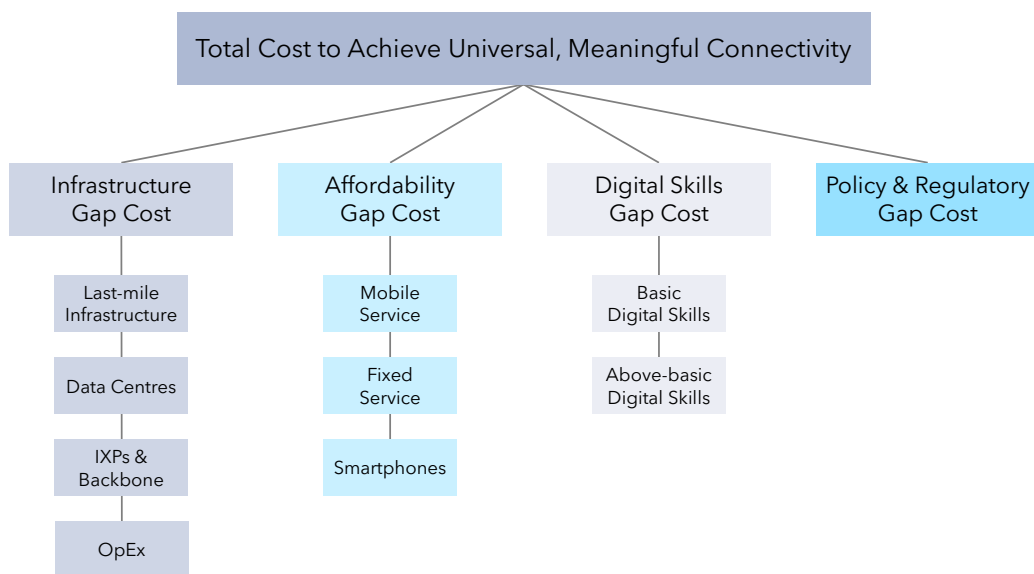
Total Cost to Achieve Universal, Meaningful Connectivity

Infrastructure Gap Cost

Last-mile Infrastructure

Data Centres

IXPs & Backbone

OpEx

Affordability Gap Cost

Mobile Service

Fixed Service

Smartphones

Digital Skills Gap Cost

Basic Digital Skills

Above-basic Digital Skills

Policy & Regulatory Gap Cost